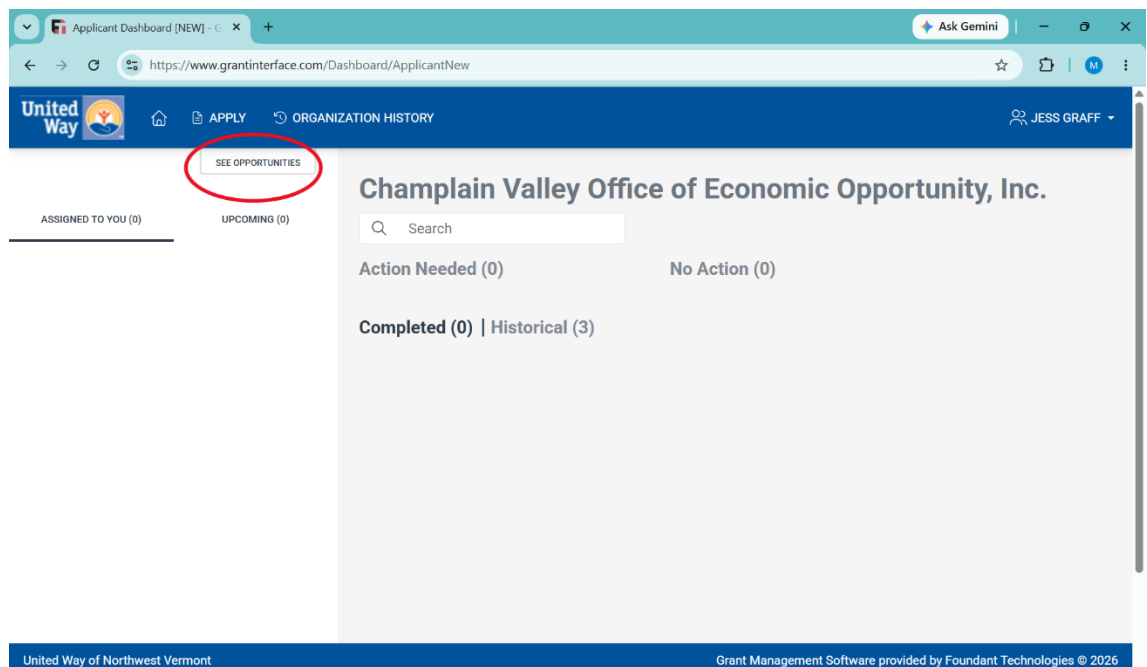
Applicant Dashboard [NEW] - G

Ask Gemini

https://www.grantinterface.com/Dashboard/ApplicantNew

M

United Way

APPLY

ORGANIZATION HISTORY

JESS GRAFF

SEE OPPORTUNITIES

ASSIGNED TO YOU (0)

UPCOMING (0)

Champlain Valley Office of Economic Opportunity, Inc.

Search

Action Needed (0)

No Action (0)

Completed (0) | Historical (3)

United Way of Northwest Vermont

Grant Management Software provided by Foundant Technologies © 2026